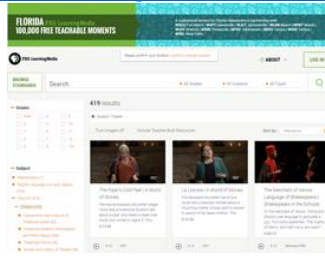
FLORIDA PBS LearningMedia
100,000 FREE TEACHABLE MOMENTS

PBS LearningMedia

ABOUT

LOG IN

BROWSE STANDARDS

Search

All Grades

All Subjects

All Types

419 results

Grades

Subject

The Hope's Cold Feet | A World of Stories

La Llorona | A World of Stories

The Merchant of Venice: Language of Shakespeare | Shakespeare in the Schools